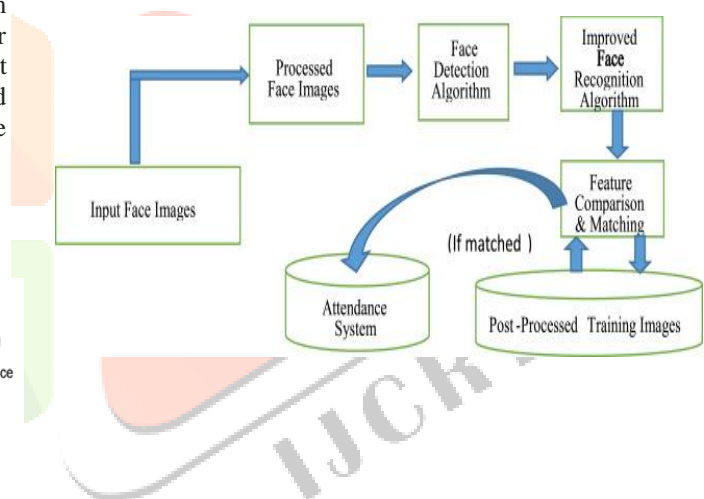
n
r
t
d
e

Input Face Images

Processed Face Images

Face Detection Algorithm

Improved Face Recognition Algorithm

Feature Comparison & Matching

(If matched )

Attendance System

Post-Processed Training Images

ce

IJCR